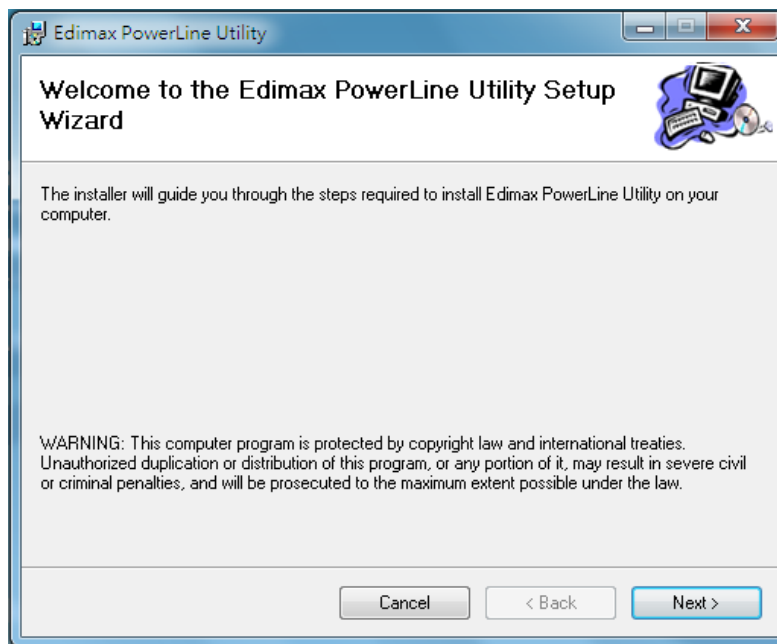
Edimax PowerLine Utility

Welcome to the Edimax PowerLine Utility Setup Wizard

The installer will guide you through the steps required to install Edimax PowerLine Utility on your computer.

WARNING: This computer program is protected by copyright law and international treaties. Unauthorized duplication or distribution of this program, or any portion of it, may result in severe civil or criminal penalties, and will be prosecuted to the maximum extent possible under the law.

Cancel
< Back
Next >